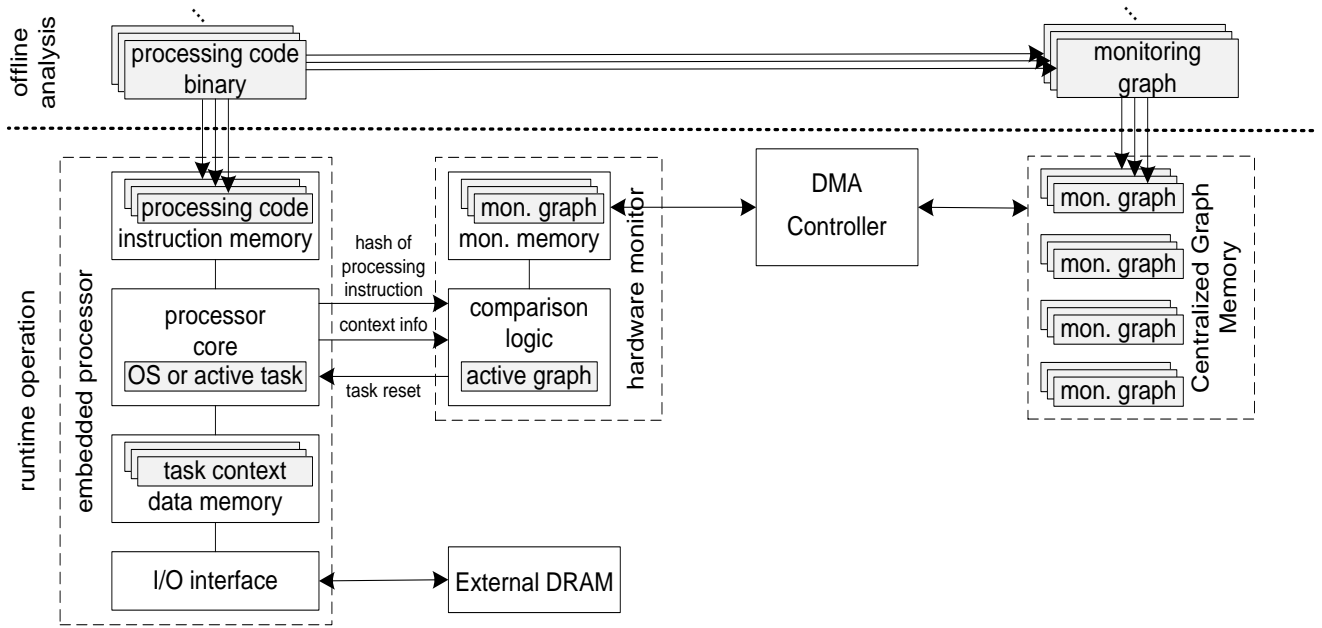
offline analysis

processing code binary

monitoring graph

runtime operation

embedded processor

processing code
instruction memory

processor core
OS or active task

task context
data memory

I/O interface

hash of processing instruction

context info

task reset

mon. graph
mon. memory

comparison logic
active graph

hardware monitor

DMA Controller

mon. graph

mon. graph

mon. graph

mon. graph

Centralized Graph Memory

External DRAM